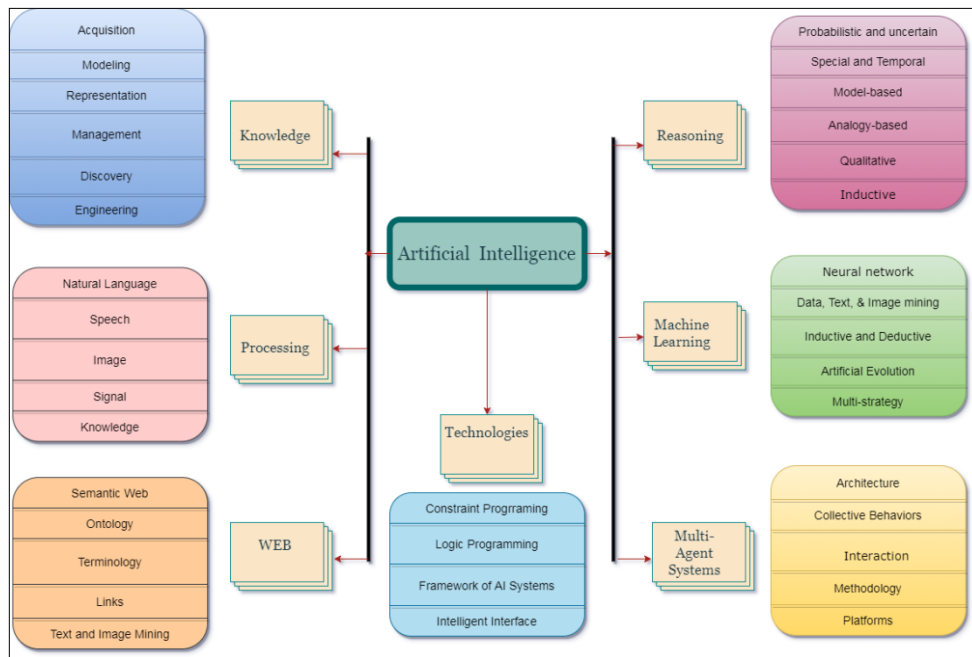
Acquisition
Modeling
Representation
Management
Discovery
Engineering

Knowledge

Natural Language
Speech
Image
Signal
Knowledge

Processing

Semantic Web
Ontology
Terminology
Links
Text and Image Mining

WEB

Artificial Intelligence

Technologies

Constraint Progrraming
Logic Programming
Framework of AI Systems
Intelligent Interface

Reasoning

Probabilistic and uncertain
Special and Temporal
Model-based
Analogy-based
Qualitative
Inductive

Machine Learning

Neural network
Data, Text, & Image mining
Inductive and Deductive
Artificial Evolution
Multi-strategy

Multi-Agent Systems

Architecture
Collective Behaviors
Interaction
Methodology
Platforms